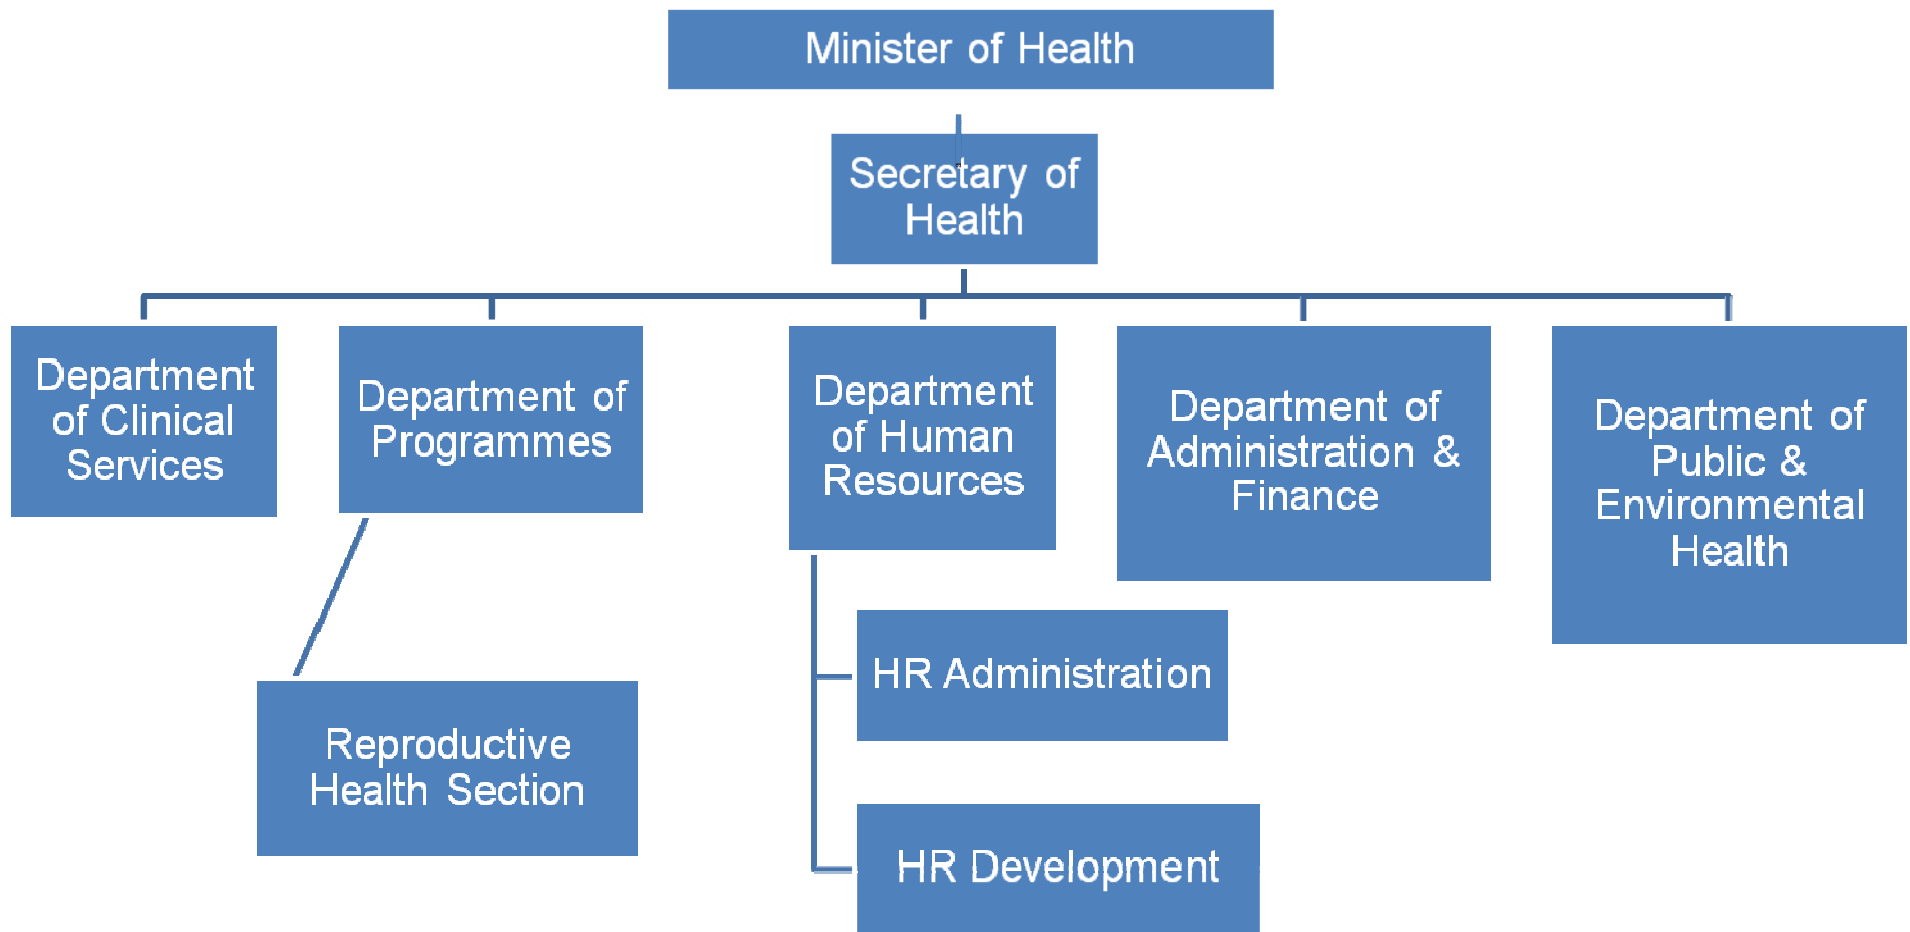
Minister of Health

Secretary of Health

Department of Clinical Services

Department of Programmes

Department of Human Resources

Department of Administration & Finance

Department of Public & Environmental Health

Reproductive Health Section

HR Administration

HR Development